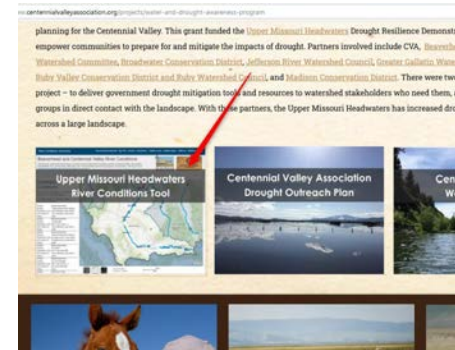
centennialvalleyassociation.org/projects/water-and-drought-awareness-program

planning for the Centennial Valley. This grant funded the Upper Missouri Headwaters Drought Resilience Demonst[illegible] empower communities to prepare for and mitigate the impacts of drought. Partners involved include CVA, Beaverh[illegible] Watershed Committee, Broadwater Conservation District, Jefferson River Watershed Council, Greater Gallatin Wat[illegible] Ruby Valley Conservation District and Ruby Watershed Council, and Madison Conservation District. There were tw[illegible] project – to deliver government drought mitigation tools and resources to watershed stakeholders who need them, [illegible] groups in direct contact with the landscape. With these partners, the Upper Missouri Headwaters has increased dro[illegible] across a large landscape.

Upper Missouri Headwaters River Conditions Tool

Centennial Valley Association Drought Outreach Plan

Cen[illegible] W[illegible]